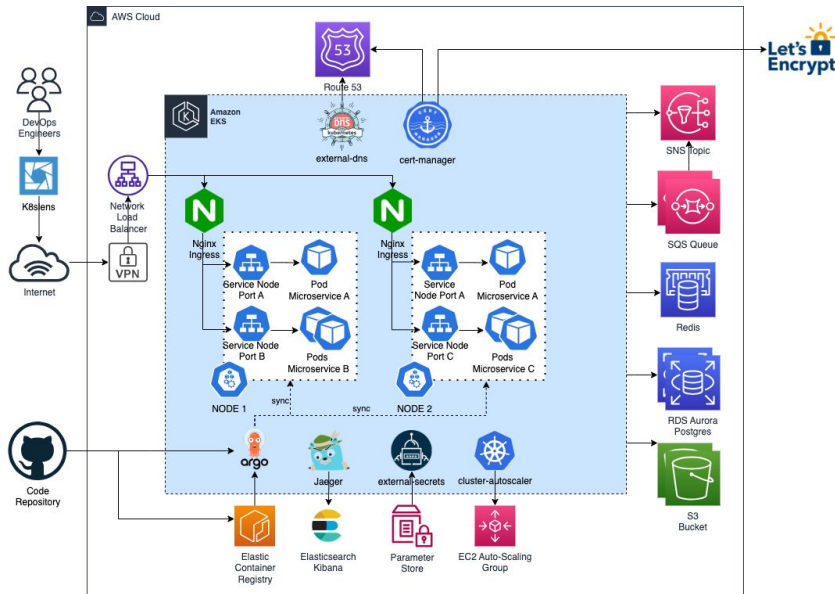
AWS Cloud

53
Route 53

Let's Encrypt

Amazon EKS

dns kubernetes
external-dns

cert-manager

SNS Topic

DevOps Engineers

K8slens

Network Load Balancer

VPN

Internet

Nginx Ingress

Service Node Port A

Pod Microservice A

Service Node Port B

Pods Microservice B

NODE 1

Nginx Ingress

Service Node Port A

Pod Microservice A

Service Node Port C

Pods Microservice C

NODE 2

SQS Queue

Redis

RDS Aurora Postgres

S3 Bucket

sync

sync

Code Repository

argo

Jaeger

external-secrets

cluster-autoscaler

Elastic Container Registry

Elasticsearch Kibana

Parameter Store

EC2 Auto-Scaling Group